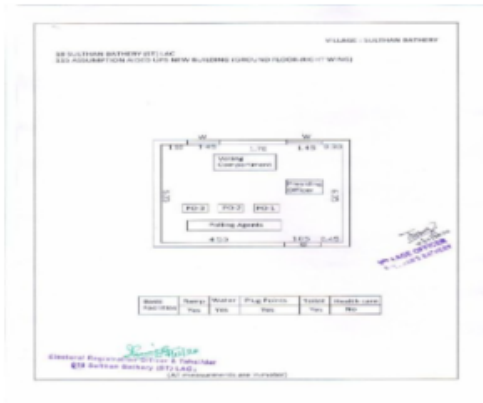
VILLAGE : SULTHAN BATHERY

89 SULTHAN BATHERY (ST) LAC
151 ASSUMPTION AUGS UPS NEW BUILDING (GROUND FLOOR)(RIGHT WING)

W
W

Voting Compartment

Presiding Officer

PO 3
PO 2
PO 1

Polling Agents

| Basic Facilities | Ramp | Water | Plug Points | Toilet | Health care |
|---|---|---|---|---|---|
| | Yes | Yes | Yes | Yes | No |

VILLAGE OFFICER
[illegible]

Electoral Registration Officer & Tahsildar
89 Sulthan Bathery (ST) LAC

(All measurements are in meter)